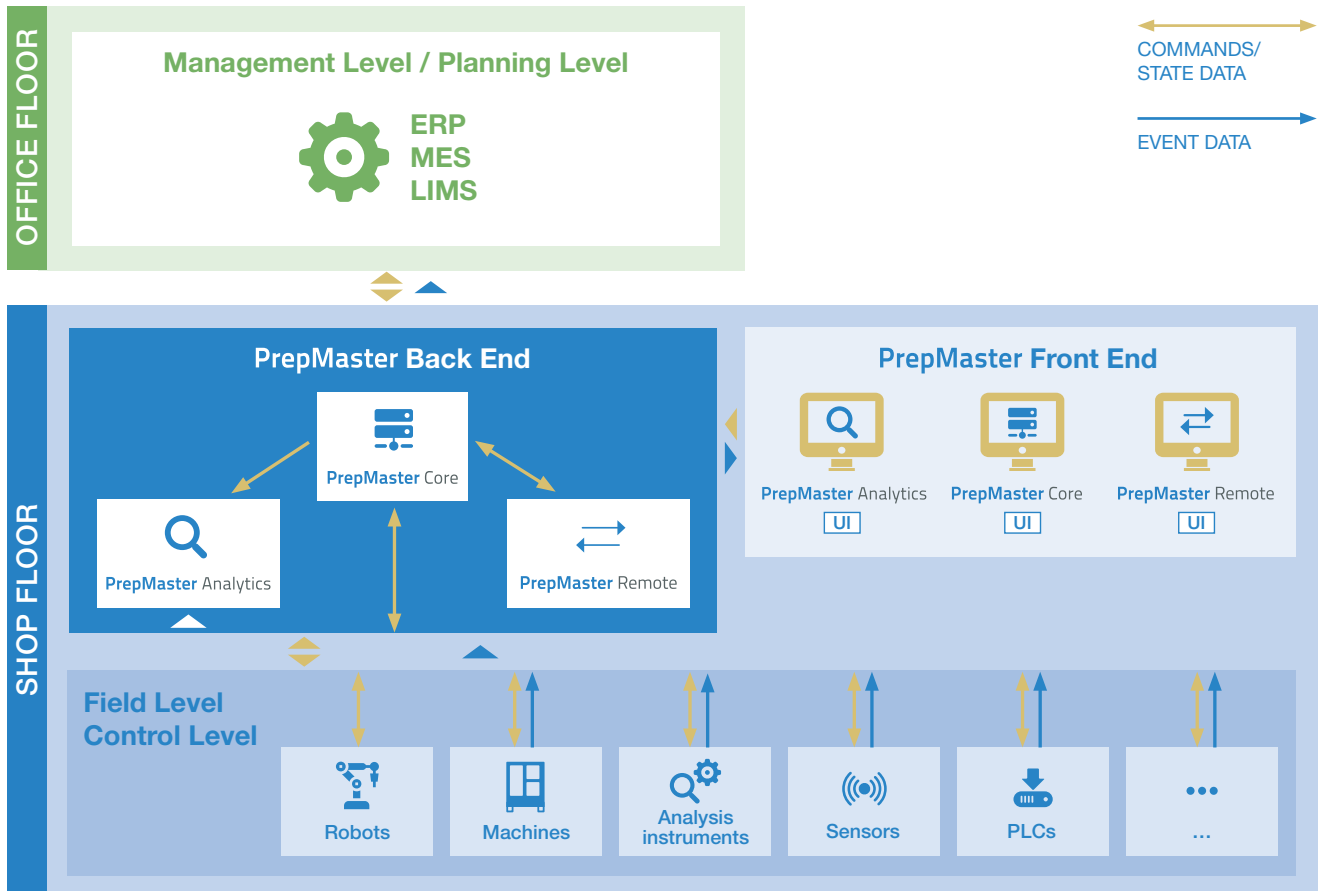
OFFICE FLOOR

Management Level / Planning Level

ERP
MES
LIMS

COMMANDS/
STATE DATA

EVENT DATA

SHOP FLOOR

PrepMaster Back End

PrepMaster Core

PrepMaster Analytics

PrepMaster Remote

PrepMaster Front End

PrepMaster Analytics
UI

PrepMaster Core
UI

PrepMaster Remote
UI

Field Level
Control Level

Robots

Machines

Analysis instruments

Sensors

PLCs

...